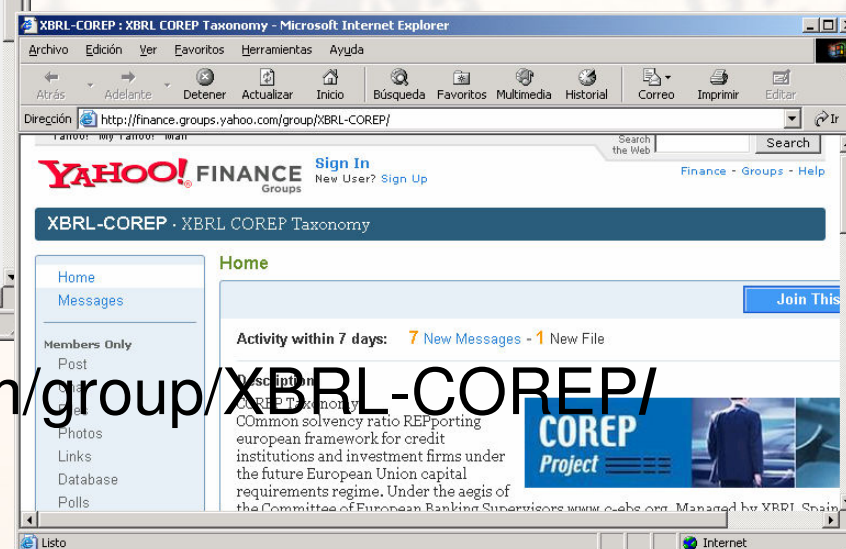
XBRL-COREP : XBRL COREP Taxonomy - Microsoft Internet Explorer

Archivo Edición Ver Favoritos Herramientas Ayuda

Atrás Adelante Detener Actualizar Inicio Búsqueda Favoritos Multimedia Historial Correo Imprimir Editar

Dirección http://finance.groups.yahoo.com/group/XBRL-COREP/ Ir

Yahoo! My Yahoo! Mail

Search the Web Search

YAHOO! FINANCE Groups Sign In New User? Sign Up

Finance - Groups - Help

XBRL-COREP · XBRL COREP Taxonomy

Home
Messages

Members Only
Post
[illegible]
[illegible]
Photos
Links
Database
Polls

Home

Join This

Activity within 7 days: 7 New Messages - 1 New File

Description
COREP Taxonomy
COmmon solvency ratio REPporting european framework for credit institutions and investment firms under the future European Union capital requirements regime. Under the aegis of the Committee of European Banking Supervisors www.c-ebs.org. Managed by XBRL Spain

COREP Project

n/group/XBRL-COREP/

Listo

Internet